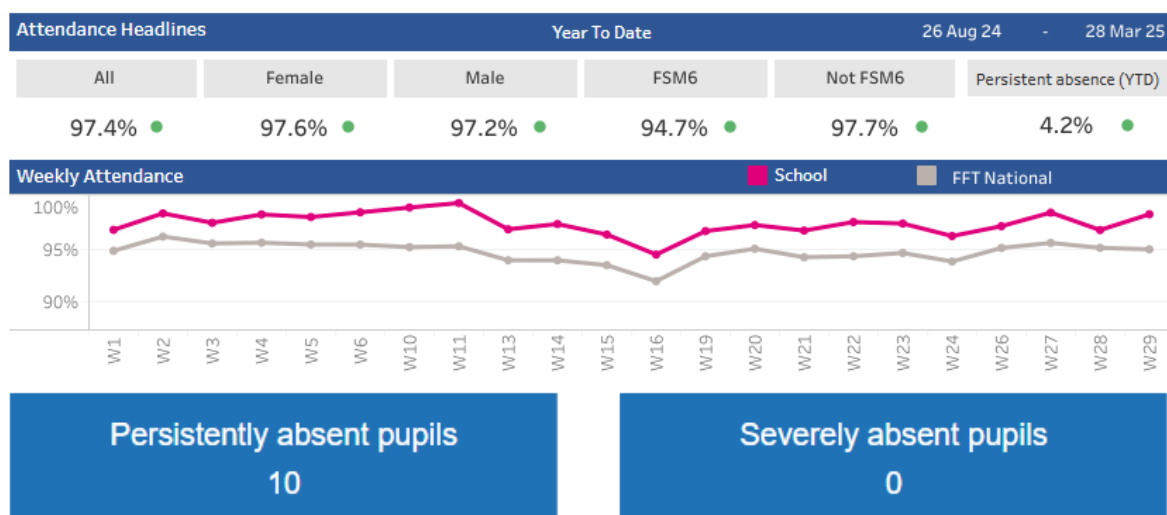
Attendance Headlines | Year To Date | 26 Aug 24 - 28 Mar 25

| All | Female | Male | FSM6 | Not FSM6 | Persistent absence (YTD) |
|---|---|---|---|---|---|
| 97.4% | 97.6% | 97.2% | 94.7% | 97.7% | 4.2% |

Weekly Attendance

School

FFT National

100%
95%
90%

W1 W2 W3 W4 W5 W6 W10 W11 W13 W14 W15 W16 W19 W20 W21 W22 W23 W24 W26 W27 W28 W29

Persistently absent pupils
10

Severely absent pupils
0